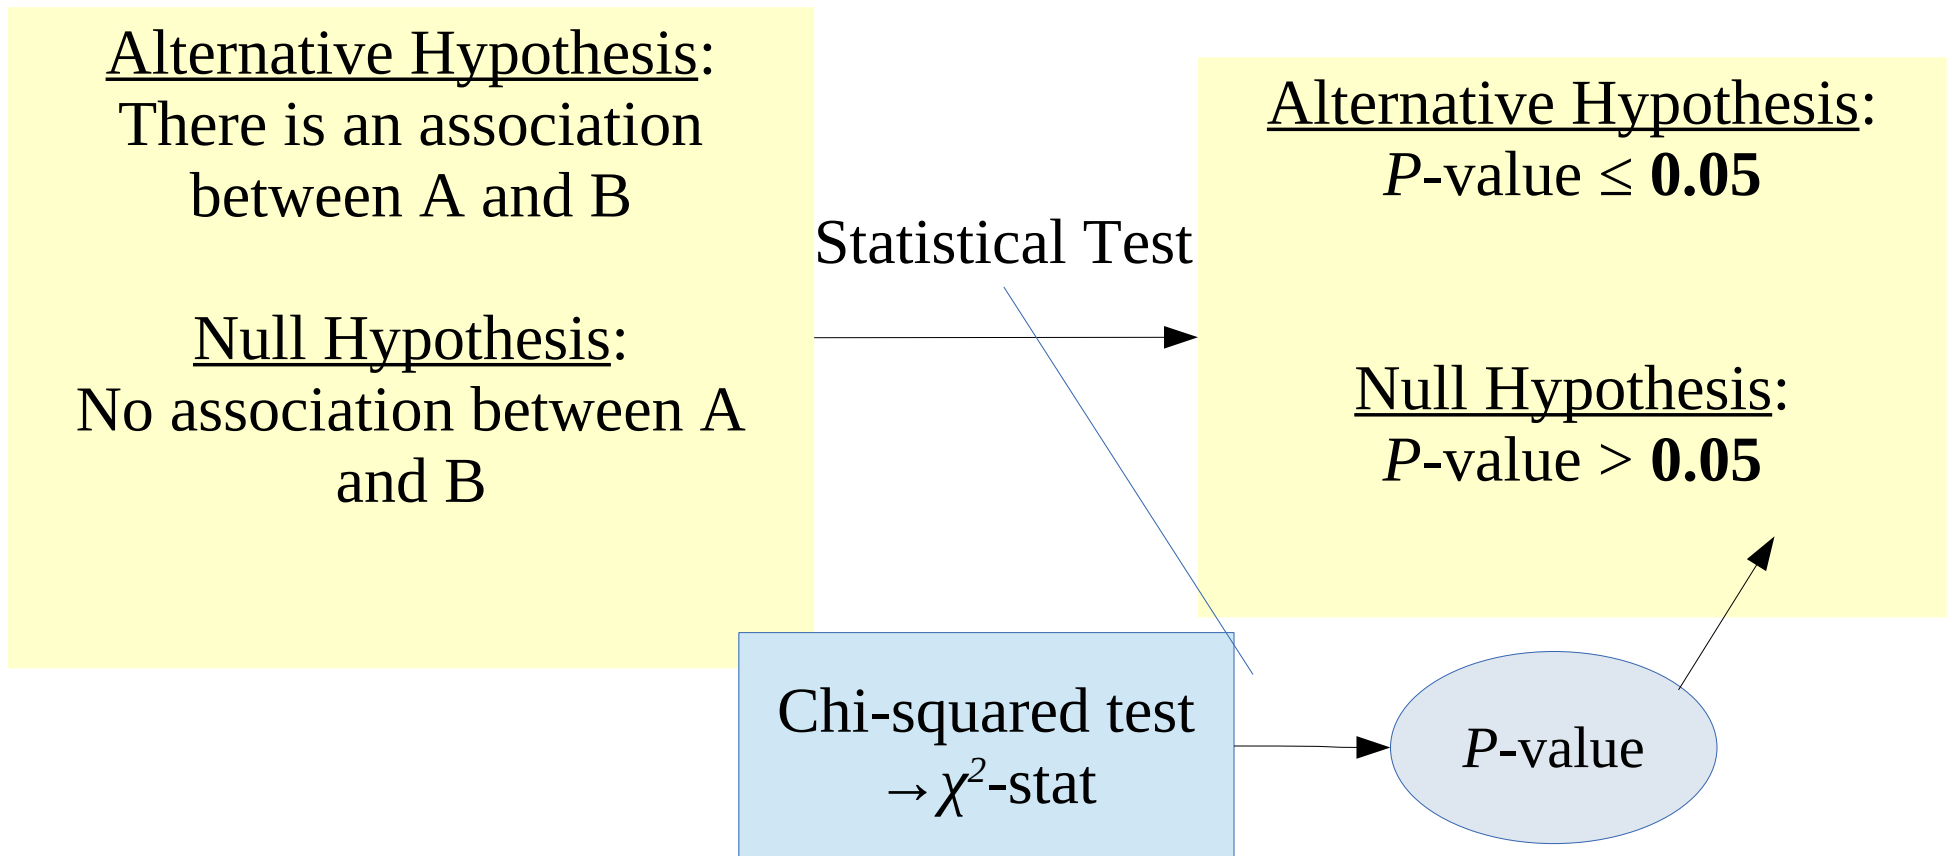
Alternative Hypothesis:
There is an association between A and B

Null Hypothesis:
No association between A and B

Statistical Test

Alternative Hypothesis:
$P$-value $\leq$ **0.05**

Null Hypothesis:
$P$-value > **0.05**

Chi-squared test
$\rightarrow \chi^2$-stat

$P$-value